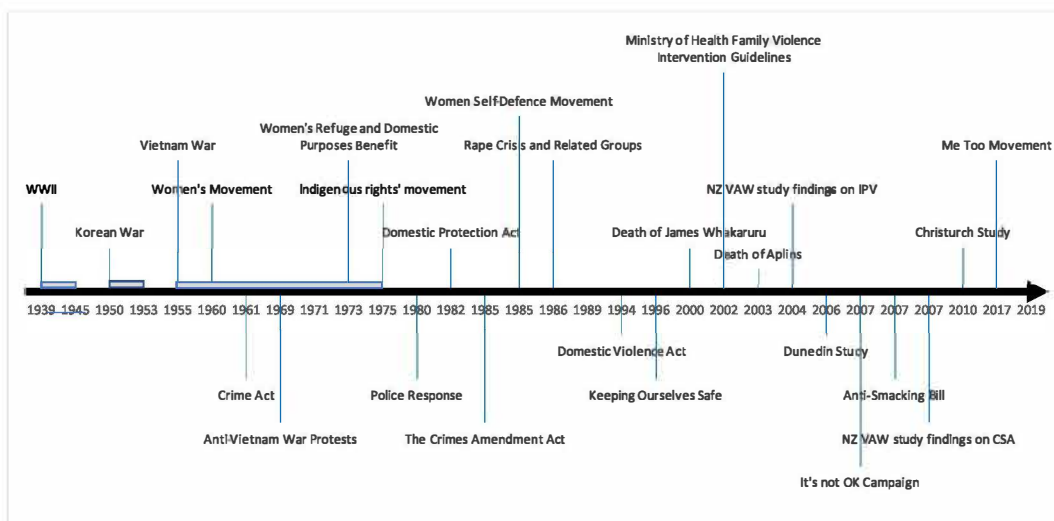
Ministry of Health Family Violence Intervention Guidelines

Women Self-Defence Movement

Women's Refuge and Domestic Purposes Benefit

Vietnam War

Rape Crisis and Related Groups

Me Too Movement

WWII

Women's Movement

Indigenous rights' movement

NZ VAW study findings on IPV

Korean War

Domestic Protection Act

Death of James Whakaruru

Christurch Study

Death of Aplins

1939 1945 1950 1953 1955 1960 1961 1969 1971 1973 1975 1980 1982 1985 1985 1986 1989 1994 1996 2000 2002 2003 2004 2006 2007 2007 2007 2010 2017 2019

Domestic Violence Act

Dunedin Study

Crime Act

Police Response

Keeping Ourselves Safe

Anti-Smacking Bill

Anti-Vietnam War Protests

The Crimes Amendment Act

NZ VAW study findings on CSA

It's not OK Campaign